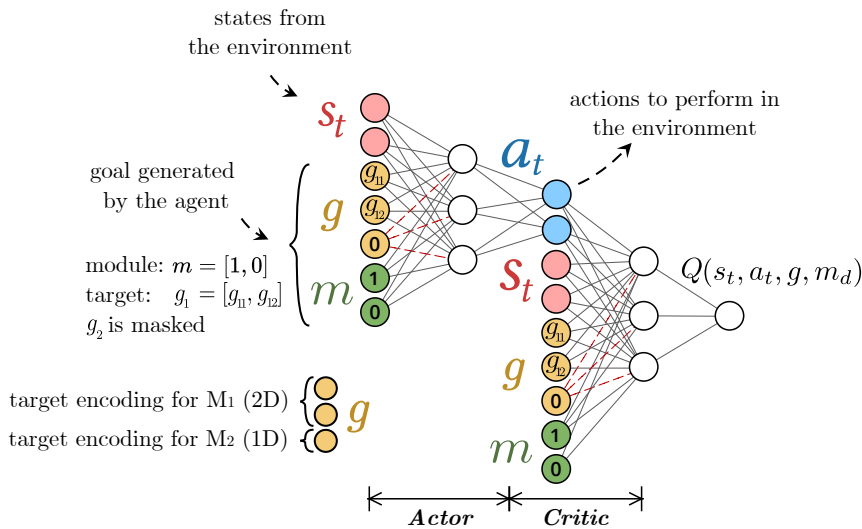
states from the environment

$s_t$

goal generated by the agent

$g_{11}$

$g_{12}$

0

1

0

$g$

$m$

module: $\boldsymbol{m} = [\boldsymbol{1}, \boldsymbol{0}]$

target: $g_1 = [g_{11}, g_{12}]$

$g_2$ is masked

$a_t$

actions to perform in the environment

$s_t$

$g$

$m$

$g_{11}$

$g_{12}$

0

1

0

$Q(s_t, a_t, g, m_d)$

target encoding for M1 (2D)

target encoding for M2 (1D)

$g$

Actor

Critic